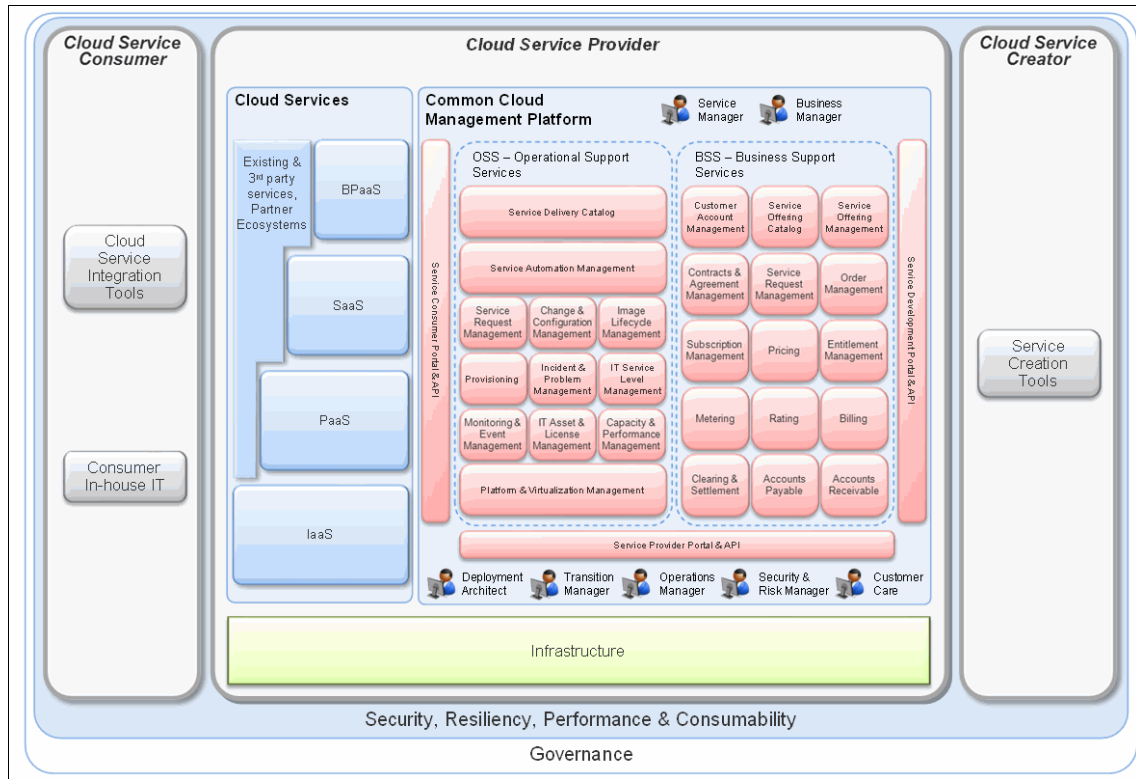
Cloud Service Consumer

Cloud Service Integration Tools

Consumer In-house IT

Cloud Service Provider

Cloud Services

Existing & 3rd party services, Partner Ecosystems

BPaaS

SaaS

PaaS

IaaS

Common Cloud Management Platform

Service Manager

Business Manager

Service Consumer Portal & API

OSS – Operational Support Services

Service Delivery Catalog

Service Automation Management

Service Request Management

Change & Configuration Management

Image Lifecycle Management

Provisioning

Incident & Problem Management

IT Service Level Management

Monitoring & Event Management

IT Asset & License Management

Capacity & Performance Management

Platform & Virtualization Management

BSS – Business Support Services

Customer Account Management

Service Offering Catalog

Service Offering Management

Contracts & Agreement Management

Service Request Management

Order Management

Subscription Management

Pricing

Entitlement Management

Metering

Rating

Billing

Clearing & Settlement

Accounts Payable

Accounts Receivable

Service Development Portal & API

Service Provider Portal & API

Deployment Architect

Transition Manager

Operations Manager

Security & Risk Manager

Customer Care

Infrastructure

Cloud Service Creator

Service Creation Tools

Security, Resiliency, Performance & Consumability

Governance